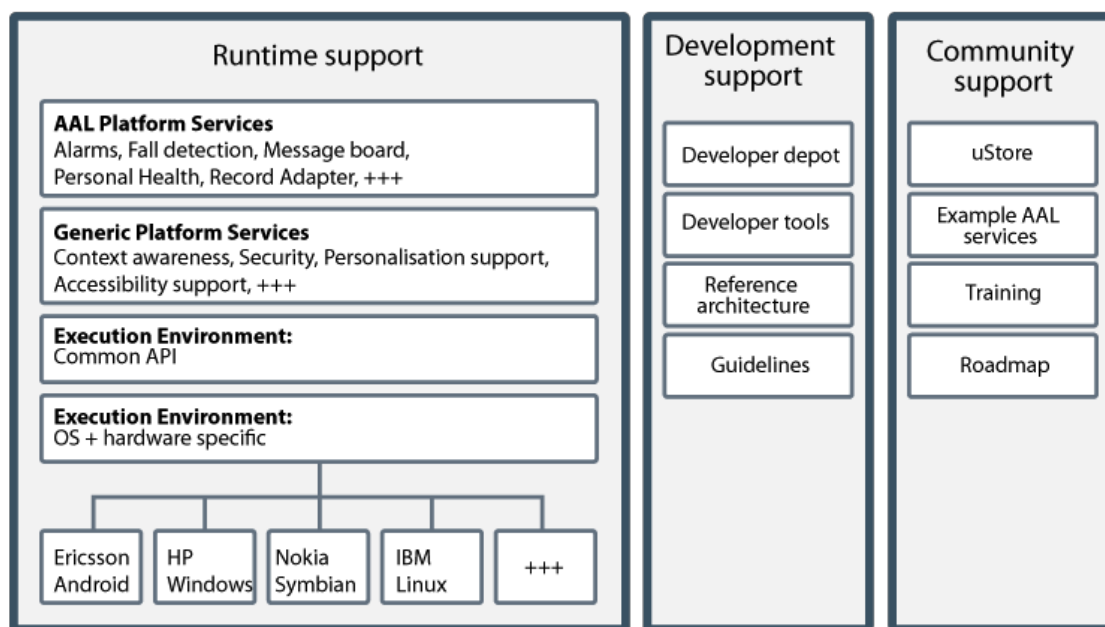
Runtime support

AAL Platform Services
Alarms, Fall detection, Message board, Personal Health, Record Adapter, +++

Generic Platform Services
Context awareness, Security, Personalisation support, Accessibility support, +++

Execution Environment:
Common API

Execution Environment:
OS + hardware specific

Ericsson Android

HP Windows

Nokia Symbian

IBM Linux

+++

Development support

Developer depot

Developer tools

Reference architecture

Guidelines

Community support

uStore

Example AAL services

Training

Roadmap